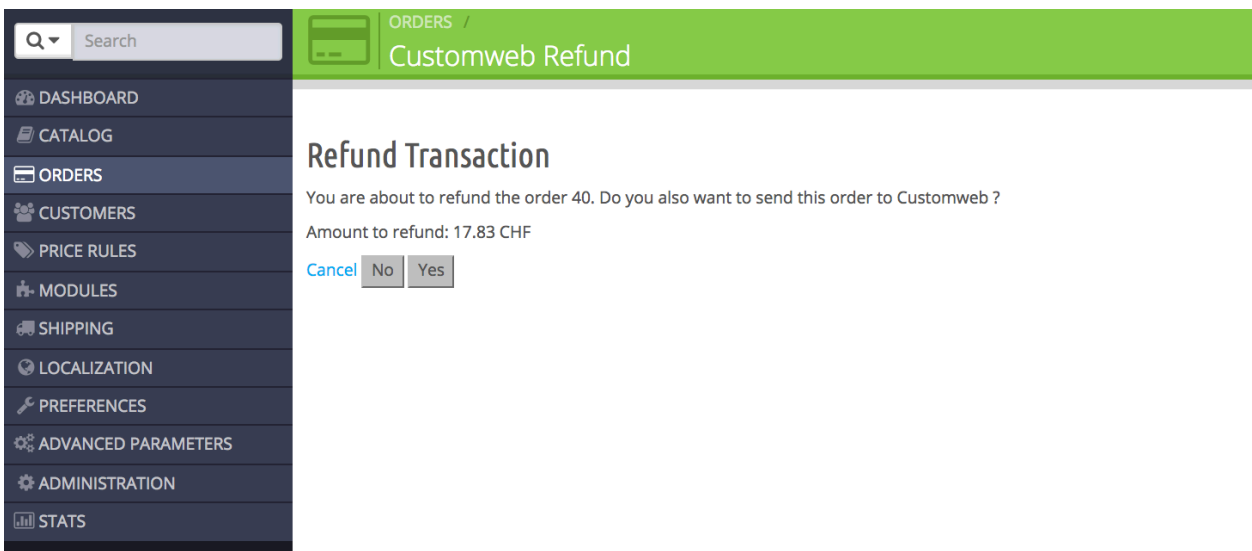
Search

DASHBOARD
CATALOG
ORDERS
CUSTOMERS
PRICE RULES
MODULES
SHIPPING
LOCALIZATION
PREFERENCES
ADVANCED PARAMETERS
ADMINISTRATION
STATS

ORDERS /
Customweb Refund

Refund Transaction

You are about to refund the order 40. Do you also want to send this order to Customweb ?

Amount to refund: 17.83 CHF

Cancel No Yes